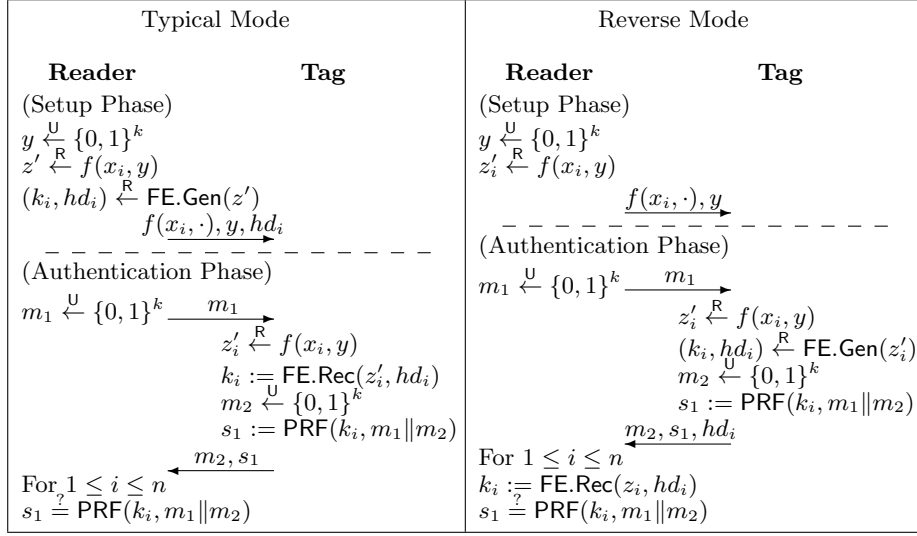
| Typical Mode | Reverse Mode |
|---|---|
| **Reader** **Tag** | **Reader** **Tag** |
| (Setup Phase) | (Setup Phase) |
| $y \xleftarrow{U}_{R} \{0,1\}^k$ | $y \xleftarrow{U}_{R} \{0,1\}^k$ |
| $z' \xleftarrow{R} f(x_i, y)$ | $z'_i \xleftarrow{R} f(x_i, y)$ |
| $(k_i, hd_i) \xleftarrow{R} \mathsf{FE.Gen}(z')$ | $\xrightarrow{f(x_i,\cdot), y}$ |
| $\xrightarrow{f(x_i,\cdot), y, hd_i}$ | (Authentication Phase) |
| (Authentication Phase) | $m_1 \xleftarrow{U} \{0,1\}^k \xrightarrow{m_1}$ |
| $m_1 \xleftarrow{U} \{0,1\}^k \xrightarrow{m_1}$ | $z'_i \xleftarrow{R} f(x_i, y)$ |
| $z'_i \xleftarrow{R} f(x_i, y)$ | $(k_i, hd_i) \xleftarrow{R} \mathsf{FE.Gen}(z'_i)$ |
| $k_i := \mathsf{FE.Rec}(z'_i, hd_i)$ | $m_2 \xleftarrow{U} \{0,1\}^k$ |
| $m_2 \xleftarrow{U} \{0,1\}^k$ | $s_1 := \mathsf{PRF}(k_i, m_1 \| m_2)$ |
| $s_1 := \mathsf{PRF}(k_i, m_1 \| m_2)$ | $\xleftarrow{m_2, s_1, hd_i}$ |
| $\xleftarrow{m_2, s_1}$ | For $1 \le i \le n$ |
| For $1 \le i \le n$ | $k_i := \mathsf{FE.Rec}(z_i, hd_i)$ |
| $s_1 \stackrel{?}{=} \mathsf{PRF}(k_i, m_1 \| m_2)$ | $s_1 \stackrel{?}{=} \mathsf{PRF}(k_i, m_1 \| m_2)$ |